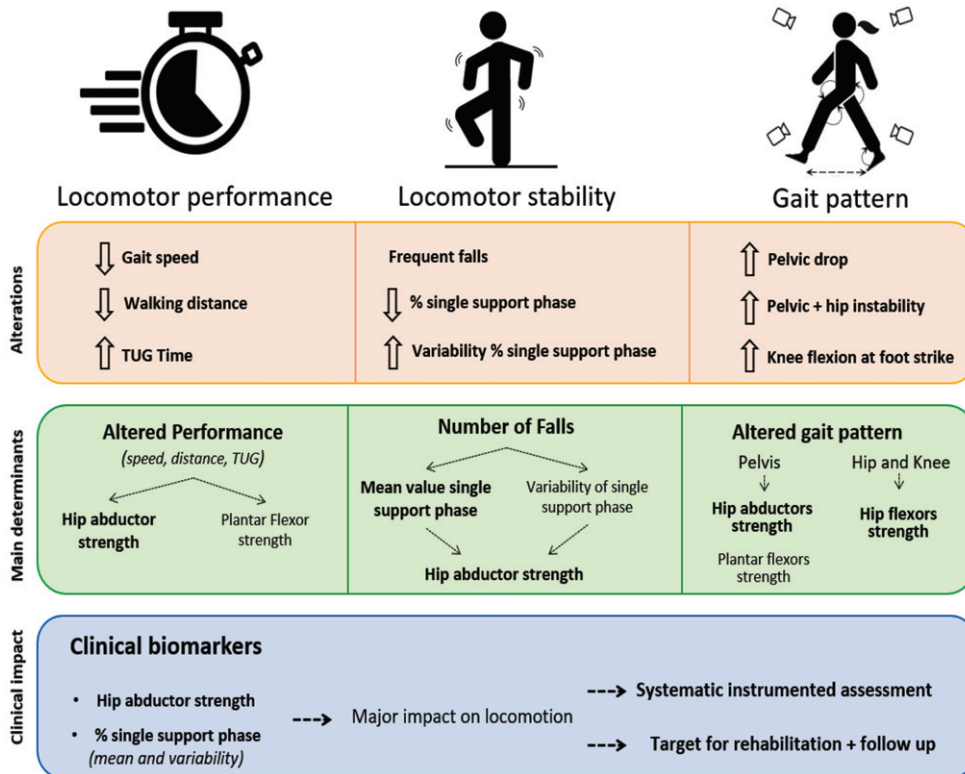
Locomotor performance

Locomotor stability

Gait pattern

Alterations

⇩ Gait speed

⇩ Walking distance

⇧ TUG Time

Frequent falls

⇩ % single support phase

⇧ Variability % single support phase

⇧ Pelvic drop

⇧ Pelvic + hip instability

⇧ Knee flexion at foot strike

Main determinants

Altered Performance
(speed, distance, TUG)

Hip abductor strength

Plantar Flexor strength

Number of Falls

Mean value single support phase

Variability of single support phase

Hip abductor strength

Altered gait pattern

Pelvis

Hip abductors strength

Plantar flexors strength

Hip and Knee

Hip flexors strength

Clinical impact

Clinical biomarkers

• Hip abductor strength

• % single support phase
(mean and variability)

---> Major impact on locomotion

---> Systematic instrumented assessment

---> Target for rehabilitation + follow up